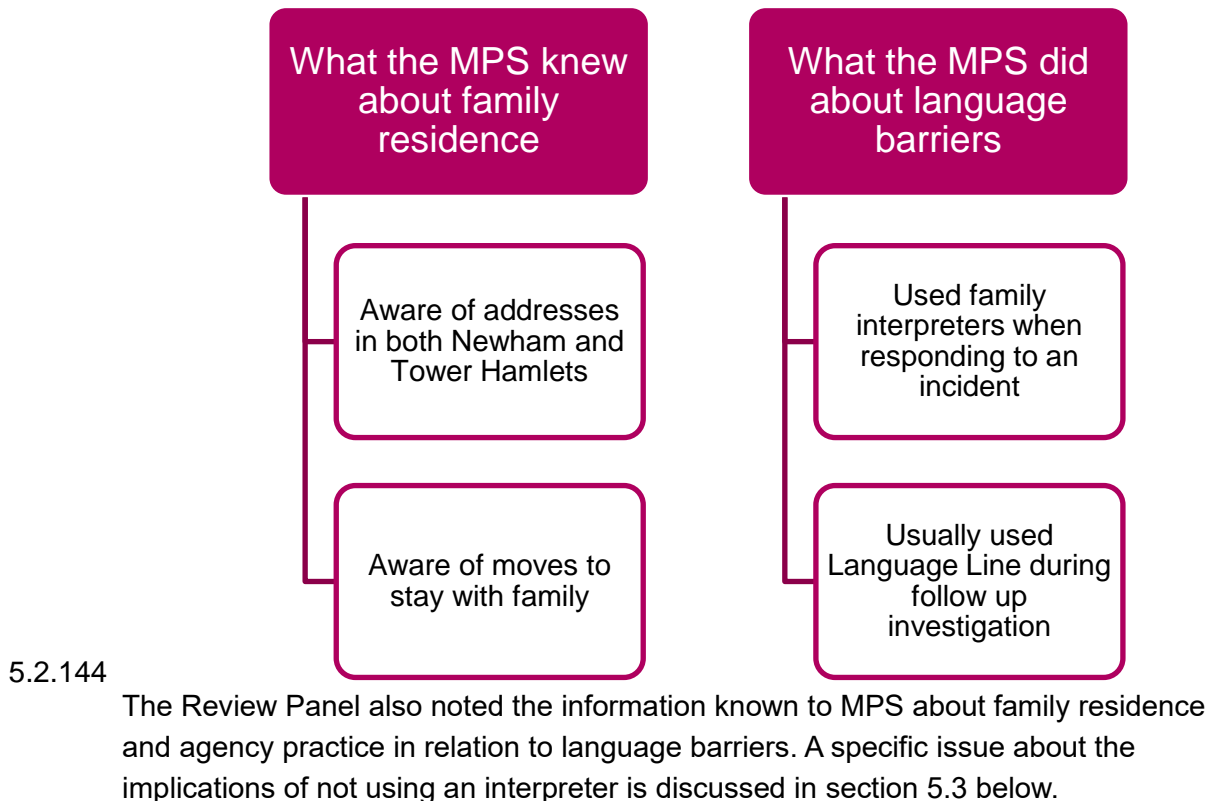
What the MPS knew about family residence

Aware of addresses in both Newham and Tower Hamlets

Aware of moves to stay with family

What the MPS did about language barriers

Used family interpreters when responding to an incident

Usually used Language Line during follow up investigation

5.2.144

The Review Panel also noted the information known to MPS about family residence and agency practice in relation to language barriers. A specific issue about the implications of not using an interpreter is discussed in section 5.3 below.